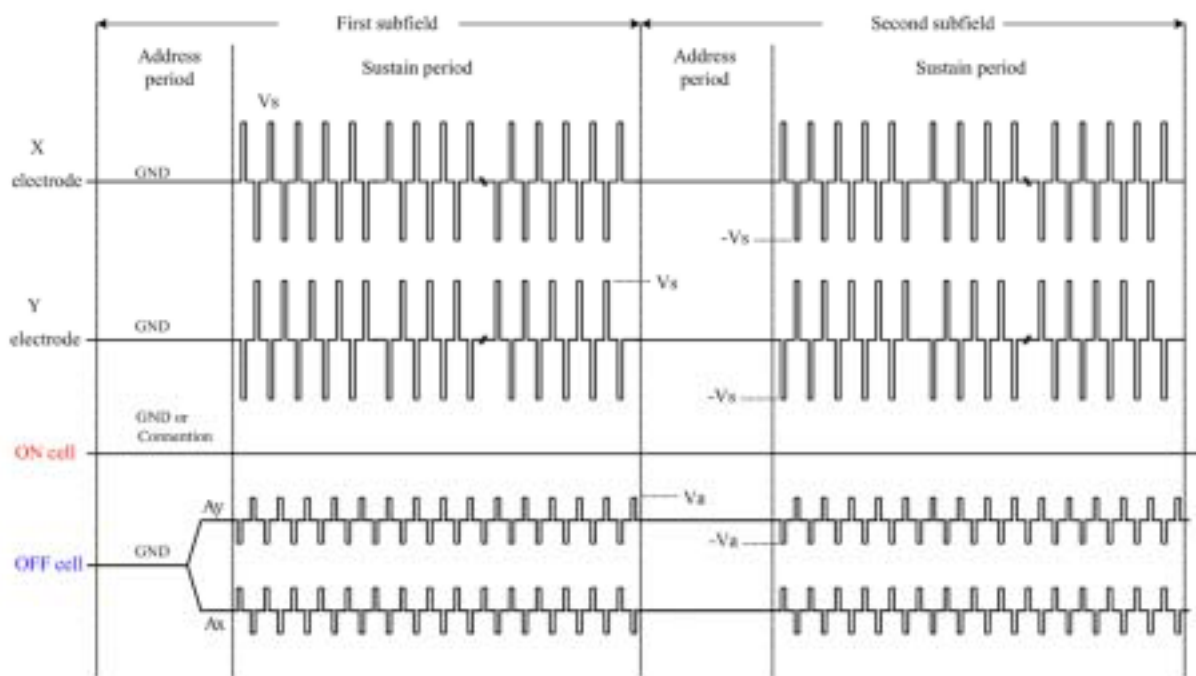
First subfield

Second subfield

Address period

Sustain period

Address period

Sustain period

Vs

X electrode

GND

-Vs

Y electrode

GND

Vs

-Vs

GND or Connection

ON cell

Ay

Va

OFF cell

GND

-Va

Ax